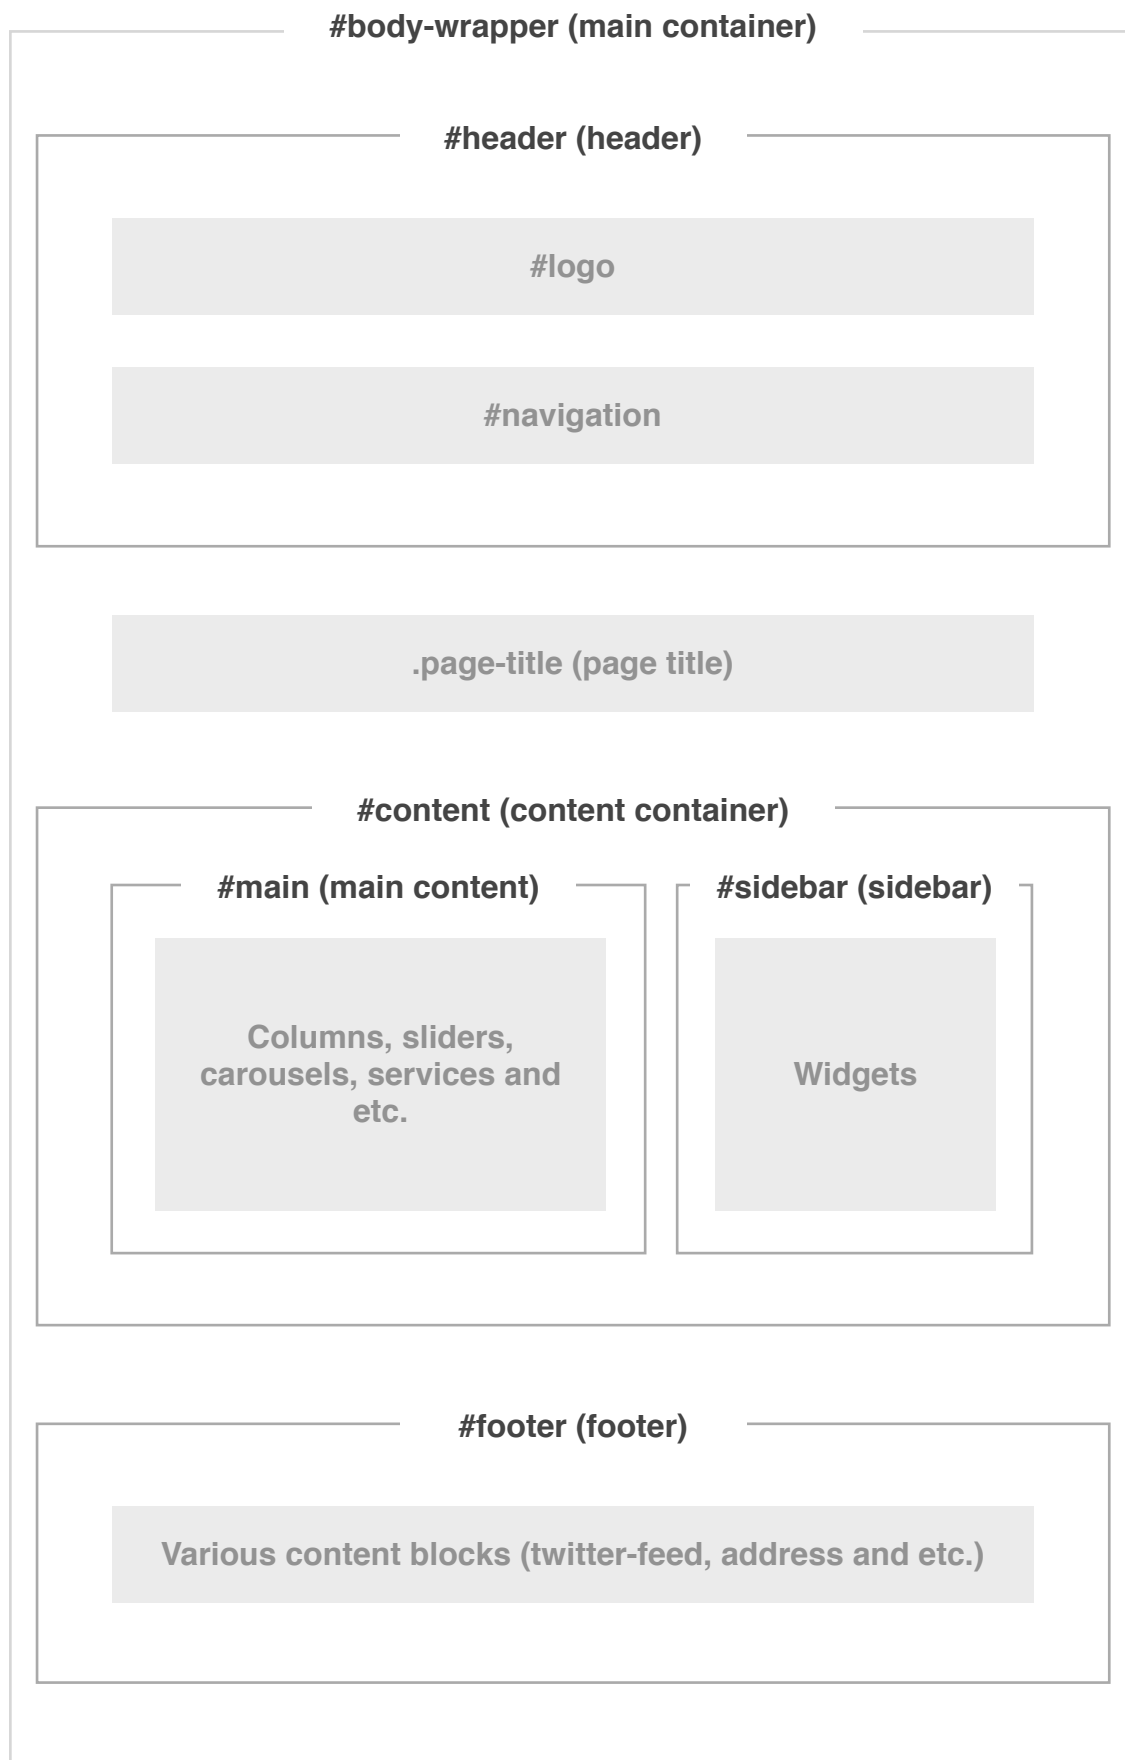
#body-wrapper (main container)

#header (header)

#logo

#navigation

.page-title (page title)

#content (content container)

#main (main content)

Columns, sliders, carousels, services and etc.

#sidebar (sidebar)

Widgets

#footer (footer)

Various content blocks (twitter-feed, address and etc.)